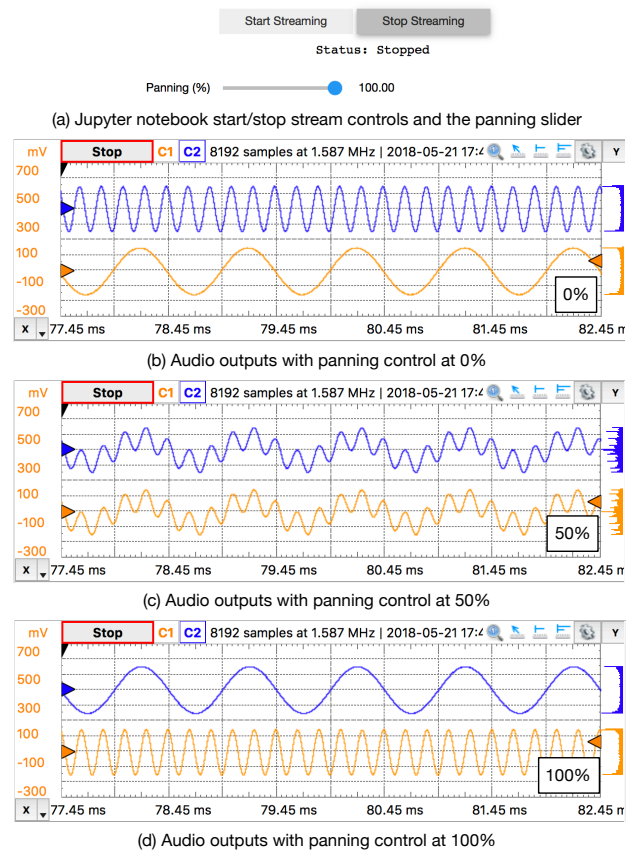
Start Streaming Stop Streaming

Status: Stopped

Panning (%) 100.00

(a) Jupyter notebook start/stop stream controls and the panning slider

mV Stop C1 C2 8192 samples at 1.587 MHz | 2018-05-21 17:4 Y

700
500
300
100
-100
-300

0%

X 77.45 ms 78.45 ms 79.45 ms 80.45 ms 81.45 ms 82.45 m

(b) Audio outputs with panning control at 0%

mV Stop C1 C2 8192 samples at 1.587 MHz | 2018-05-21 17:4 Y

700
500
300
100
-100
-300

50%

X 77.45 ms 78.45 ms 79.45 ms 80.45 ms 81.45 ms 82.45 ms

(c) Audio outputs with panning control at 50%

mV Stop C1 C2 8192 samples at 1.587 MHz | 2018-05-21 17:4

700
500
300
100
-100
-300

100%

X 77.45 ms 78.45 ms 79.45 ms 80.45 ms 81.45 ms 82.45 m

(d) Audio outputs with panning control at 100%